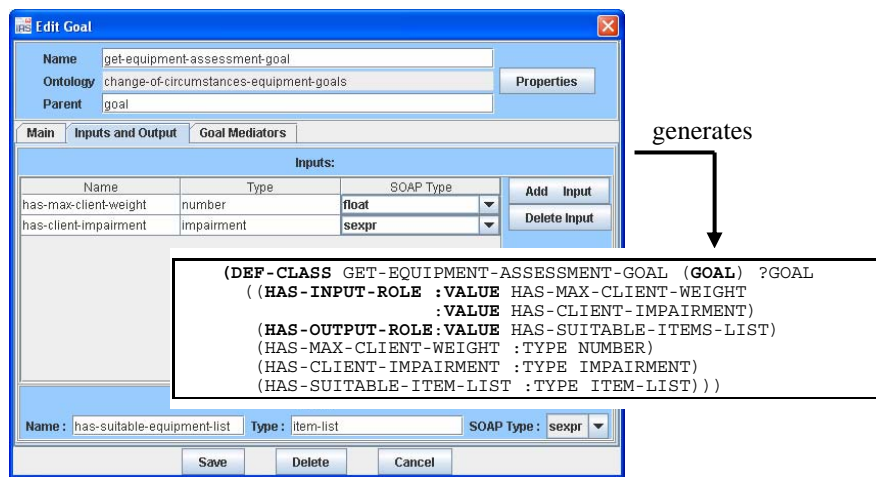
IRS Edit Goal

Name get-equipment-assessment-goal
Ontology change-of-circumstances-equipment-goals
Parent goal
Properties

Main | Inputs and Output | Goal Mediators

Inputs:

| Name | Type | SOAP Type |
|---|---|---|
| has-max-client-weight | number | float |
| has-client-impairment | impairment | sexpr |

Add Input
Delete Input

generates

(DEF-CLASS GET-EQUIPMENT-ASSESSMENT-GOAL (GOAL) ?GOAL
((HAS-INPUT-ROLE :VALUE HAS-MAX-CLIENT-WEIGHT
:VALUE HAS-CLIENT-IMPAIRMENT)
(HAS-OUTPUT-ROLE:VALUE HAS-SUITABLE-ITEMS-LIST)
(HAS-MAX-CLIENT-WEIGHT :TYPE NUMBER)
(HAS-CLIENT-IMPAIRMENT :TYPE IMPAIRMENT)
(HAS-SUITABLE-ITEM-LIST :TYPE ITEM-LIST)))

Name: has-suitable-equipment-list Type: item-list SOAP Type: sexpr

Save Delete Cancel